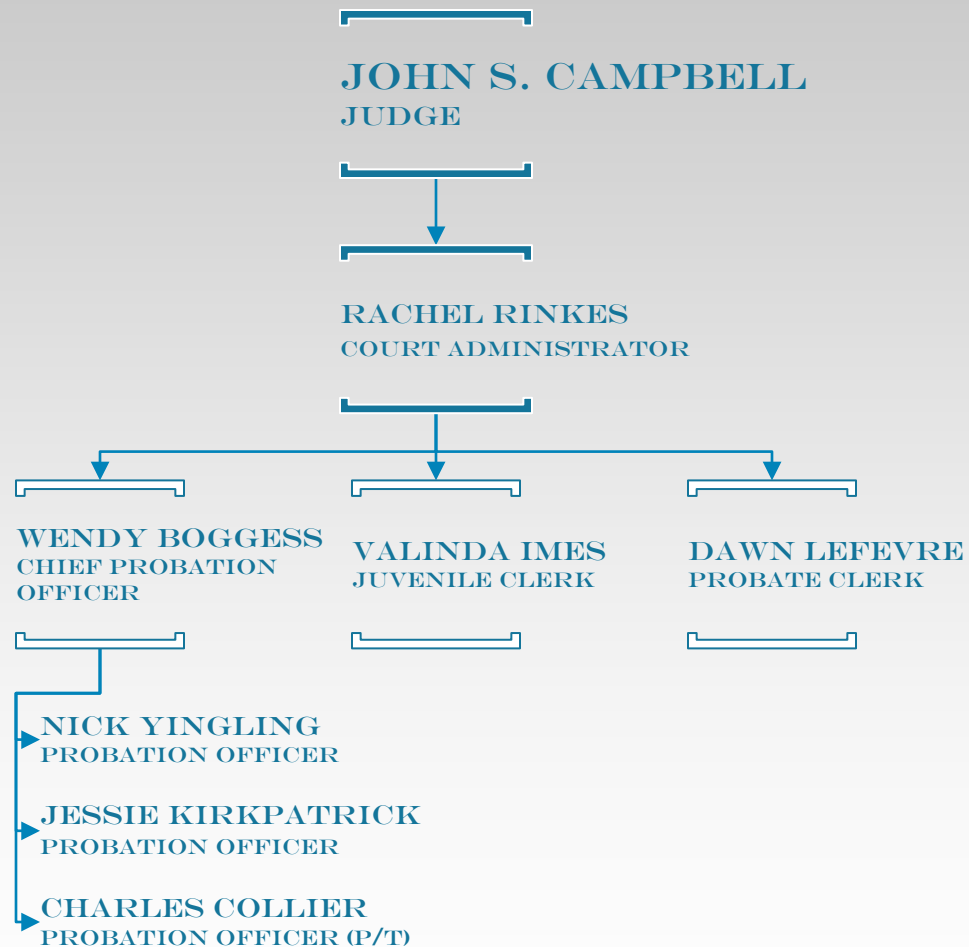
JOHN S. CAMPBELL
JUDGE

RACHEL RINKES
COURT ADMINISTRATOR

WENDY BOGGESS
CHIEF PROBATION OFFICER

VALINDA IMES
JUVENILE CLERK

DAWN LEFEVRE
PROBATE CLERK

NICK YINGLING
PROBATION OFFICER

JESSIE KIRKPATRICK
PROBATION OFFICER

CHARLES COLLIER
PROBATION OFFICER (P/T)